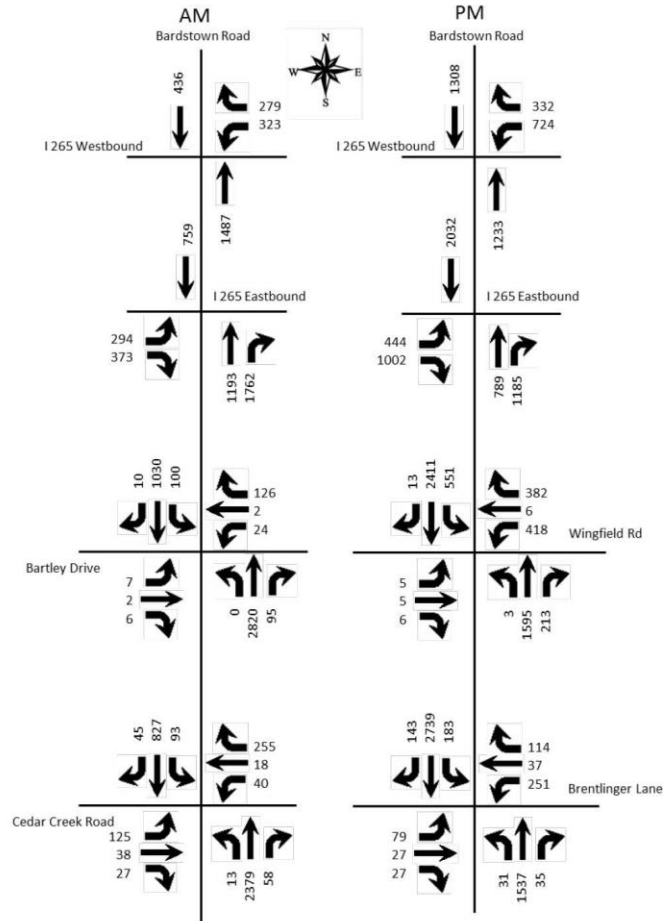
AM

Bardstown Road

N
W E
S

436
279
323

I 265 Westbound

1487
759

I 265 Eastbound

294
373
1193
1762

10 1030 100
126
2
24

Bartley Drive

7
2
6
0
2820
95

45 827 93
255
18
40

Cedar Creek Road

125
38
27
13
2379
58

PM

Bardstown Road

1308
332
724

I 265 Westbound

1233
2032

I 265 Eastbound

444
1002
789
1185

13 2411 551
382
6
418

Wingfield Rd

5
5
6
3
1595
213

143 2739 183
114
37
251

Brentlinger Lane

79
27
27
31
1537
35